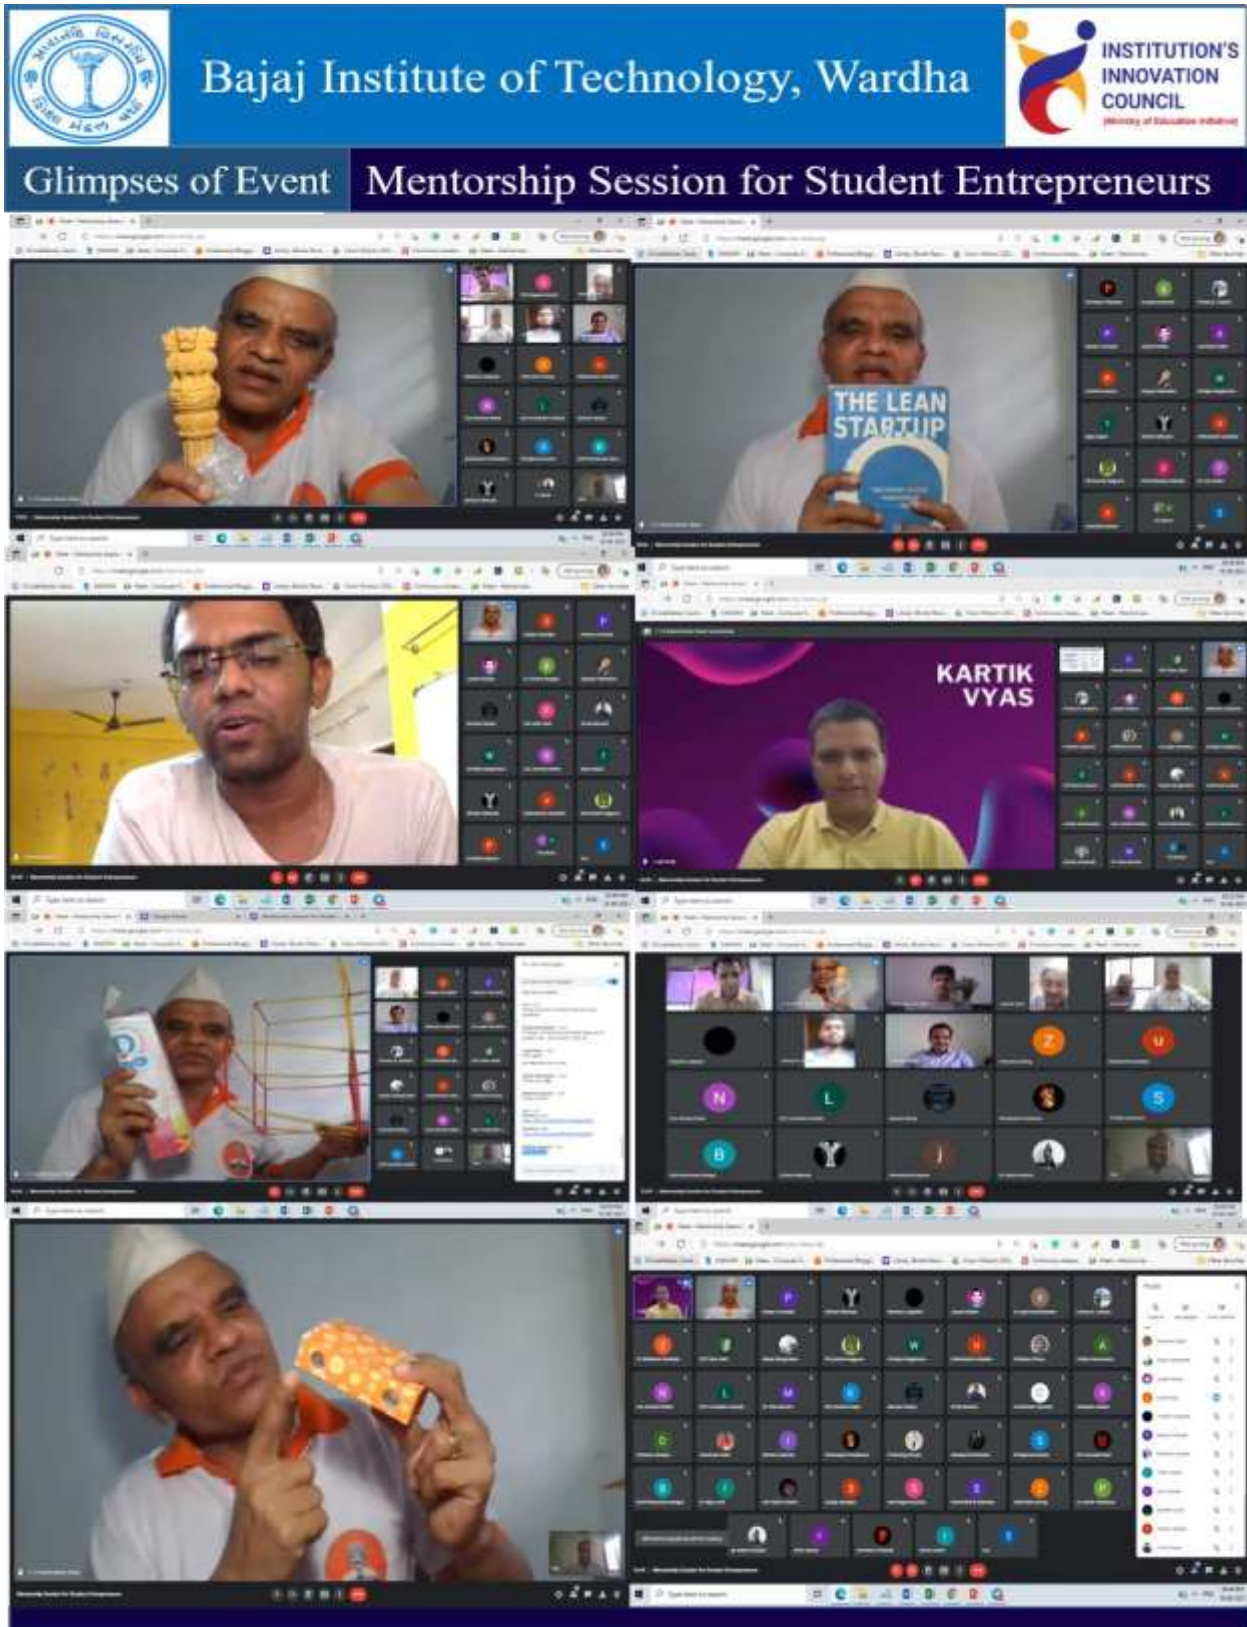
Bajaj Institute of Technology, Wardha

INSTITUTION'S INNOVATION COUNCIL
(Ministry of Education Initiative)

Glimpses of Event

Mentorship Session for Student Entrepreneurs

THE LEAN STARTUP

KARTIK VYAS

Z

U

N

L

S

B

Y

J

P

W

M

A

C

D

E